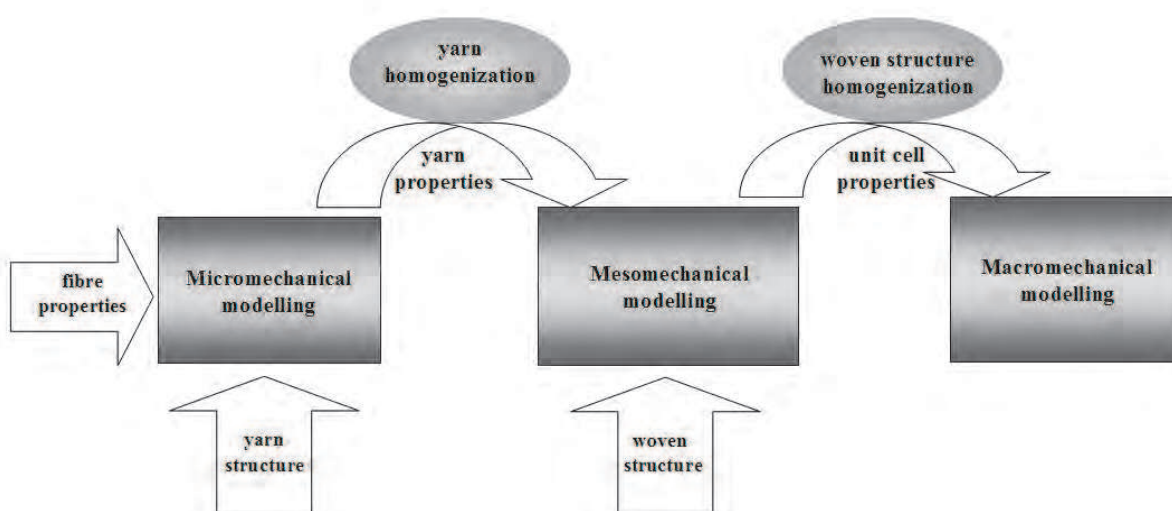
yarn homogenization

woven structure homogenization

yarn properties

unit cell properties

fibre properties

Micromechanical modelling

Mesomechanical modelling

Macromechanical modelling

yarn structure

woven structure